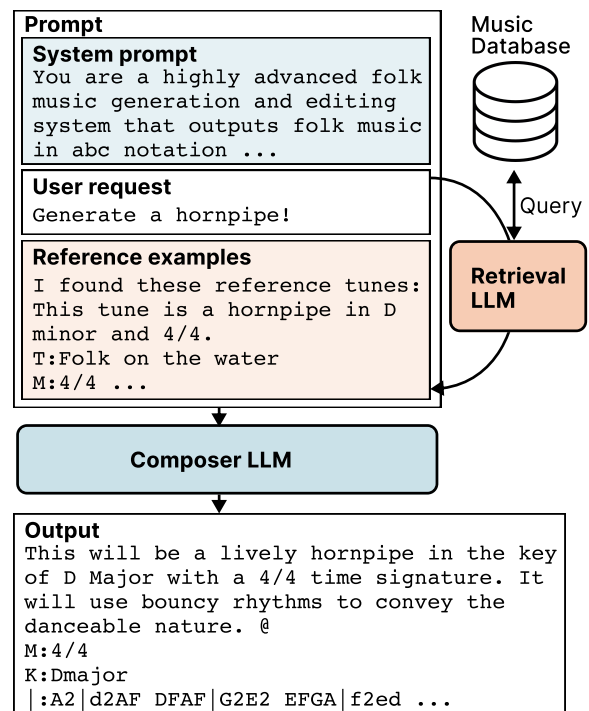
Prompt

System prompt
You are a highly advanced folk music generation and editing system that outputs folk music in abc notation ...

User request
Generate a hornpipe!

Reference examples
I found these reference tunes:
This tune is a hornpipe in D minor and 4/4.
T:Folk on the water
M:4/4 ...

Music Database

Query

Retrieval LLM

Composer LLM

Output
This will be a lively hornpipe in the key of D Major with a 4/4 time signature. It will use bouncy rhythms to convey the danceable nature. @
M:4/4
K:Dmajor
|:A2|d2AF DFAF|G2E2 EFGA|f2ed ...